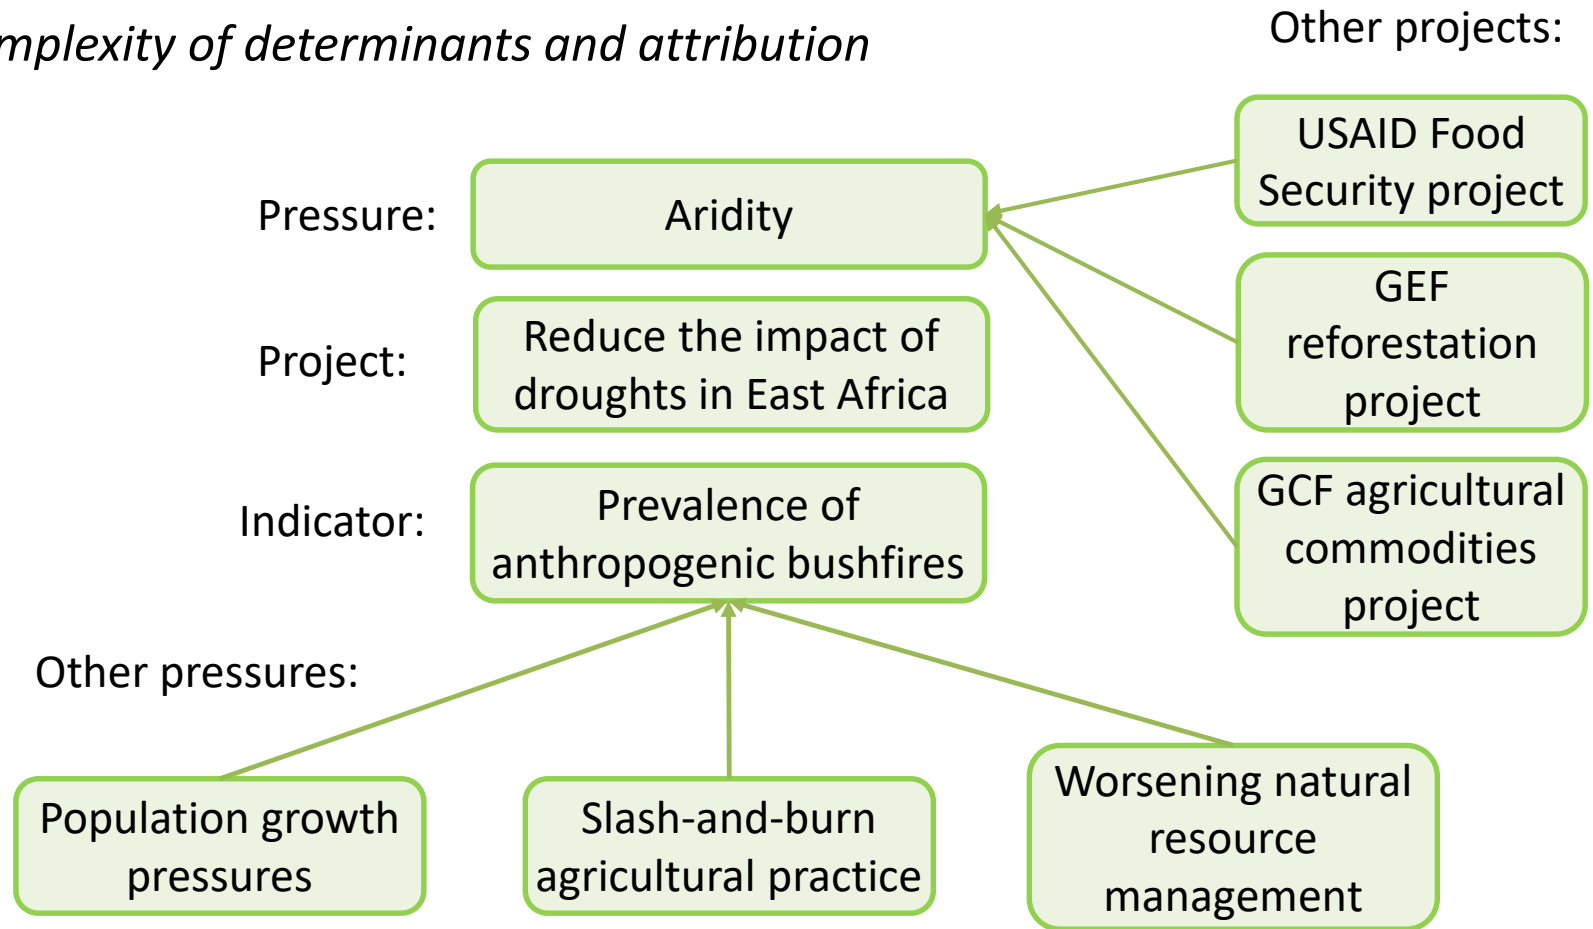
mplexity of determinants and attribution

Other projects:

Pressure:

Aridity

USAID Food Security project

Project:

Reduce the impact of droughts in East Africa

GEF reforestation project

Indicator:

Prevalence of anthropogenic bushfires

GCF agricultural commodities project

Other pressures:

Population growth pressures

Slash-and-burn agricultural practice

Worsening natural resource management